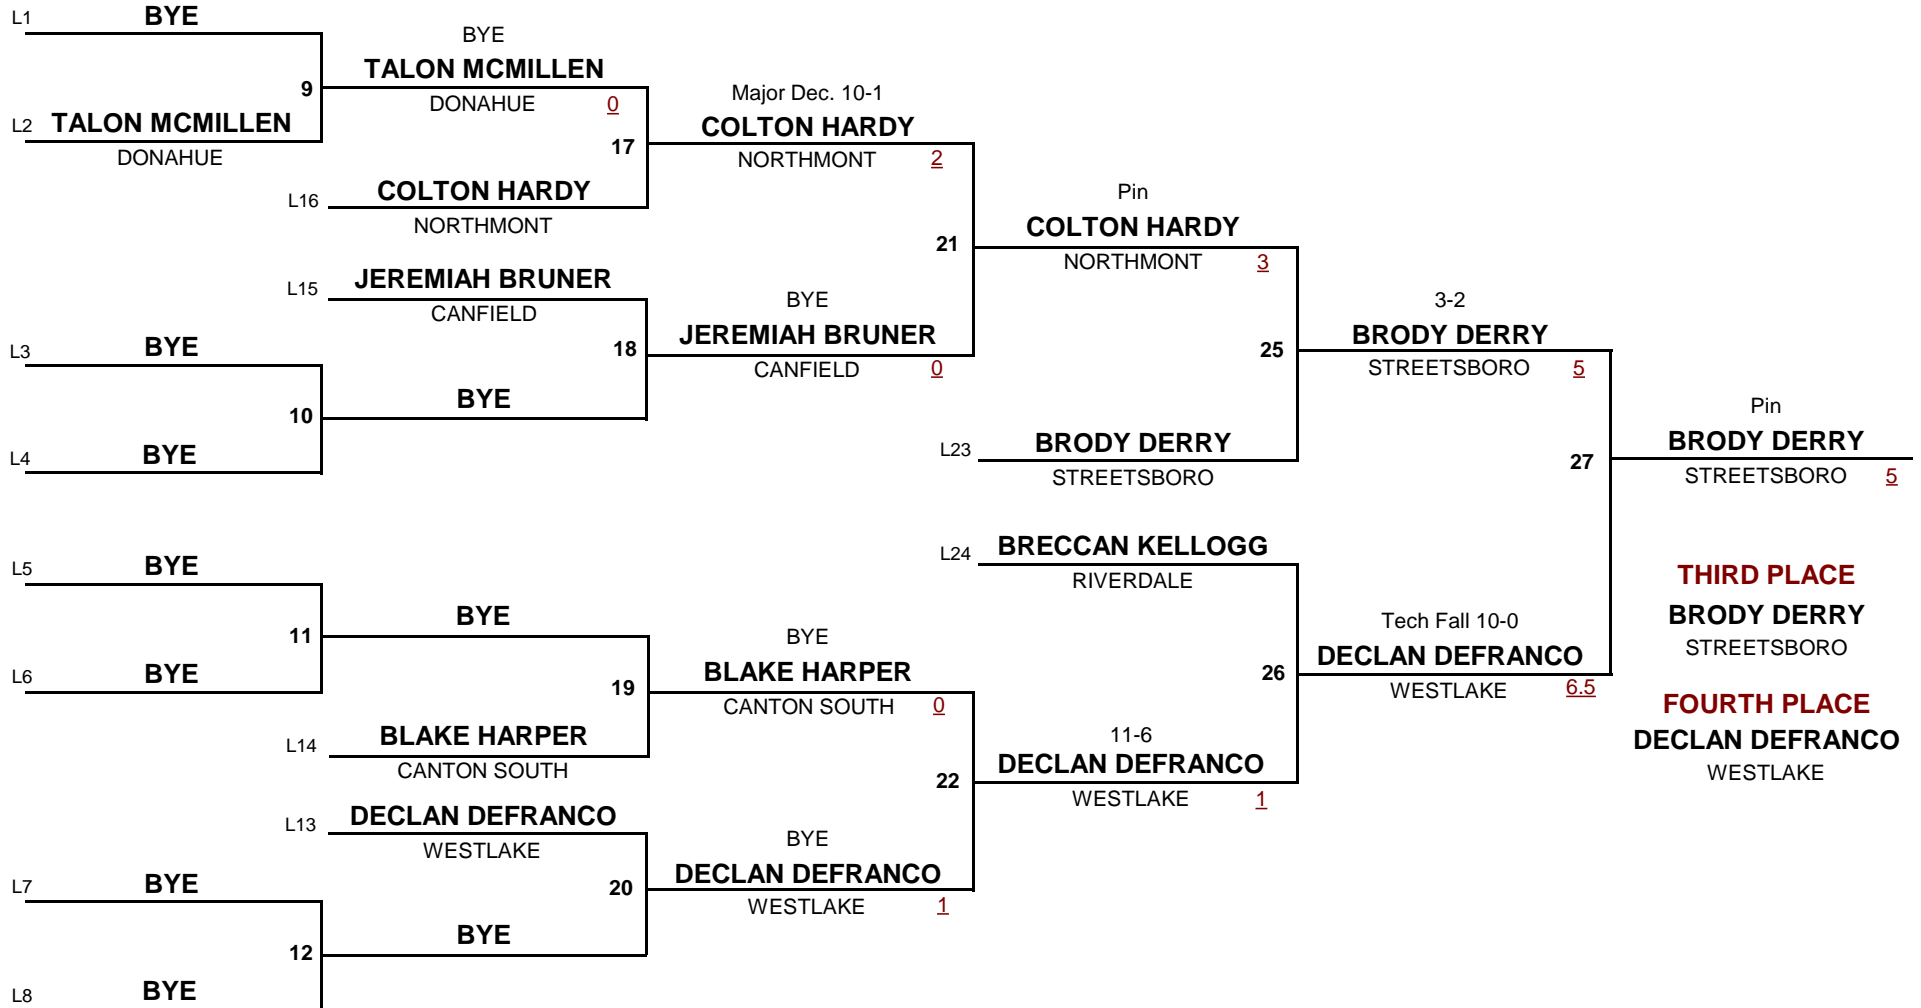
L1 BYE

L2 TALON MCMILLEN
DONAHUE

9

BYE
TALON MCMILLEN
DONAHUE 0

17

L16 COLTON HARDY
NORTHMONT

Major Dec. 10-1
COLTON HARDY
NORTHMONT 2

21

Pin
COLTON HARDY
NORTHMONT 3

L15 JEREMIAH BRUNER
CANFIELD

18

BYE
JEREMIAH BRUNER
CANFIELD 0

L3 BYE

10

BYE

L4 BYE

25

3-2
BRODY DERRY
STREETSBORO 5

L23 BRODY DERRY
STREETSBORO

27

Pin
BRODY DERRY
STREETSBORO 5

L24 BRECCAN KELLOGG
RIVERDALE

26

Tech Fall 10-0
DECLAN DEFRANCO
WESTLAKE 6.5

THIRD PLACE
BRODY DERRY
STREETSBORO

FOURTH PLACE
DECLAN DEFRANCO
WESTLAKE

L5 BYE

11

BYE

L6 BYE

19

BYE
BLAKE HARPER
CANTON SOUTH 0

L14 BLAKE HARPER
CANTON SOUTH

22

11-6
DECLAN DEFRANCO
WESTLAKE 1

L13 DECLAN DEFRANCO
WESTLAKE

20

BYE
DECLAN DEFRANCO
WESTLAKE 1

L7 BYE

12

BYE

L8 BYE